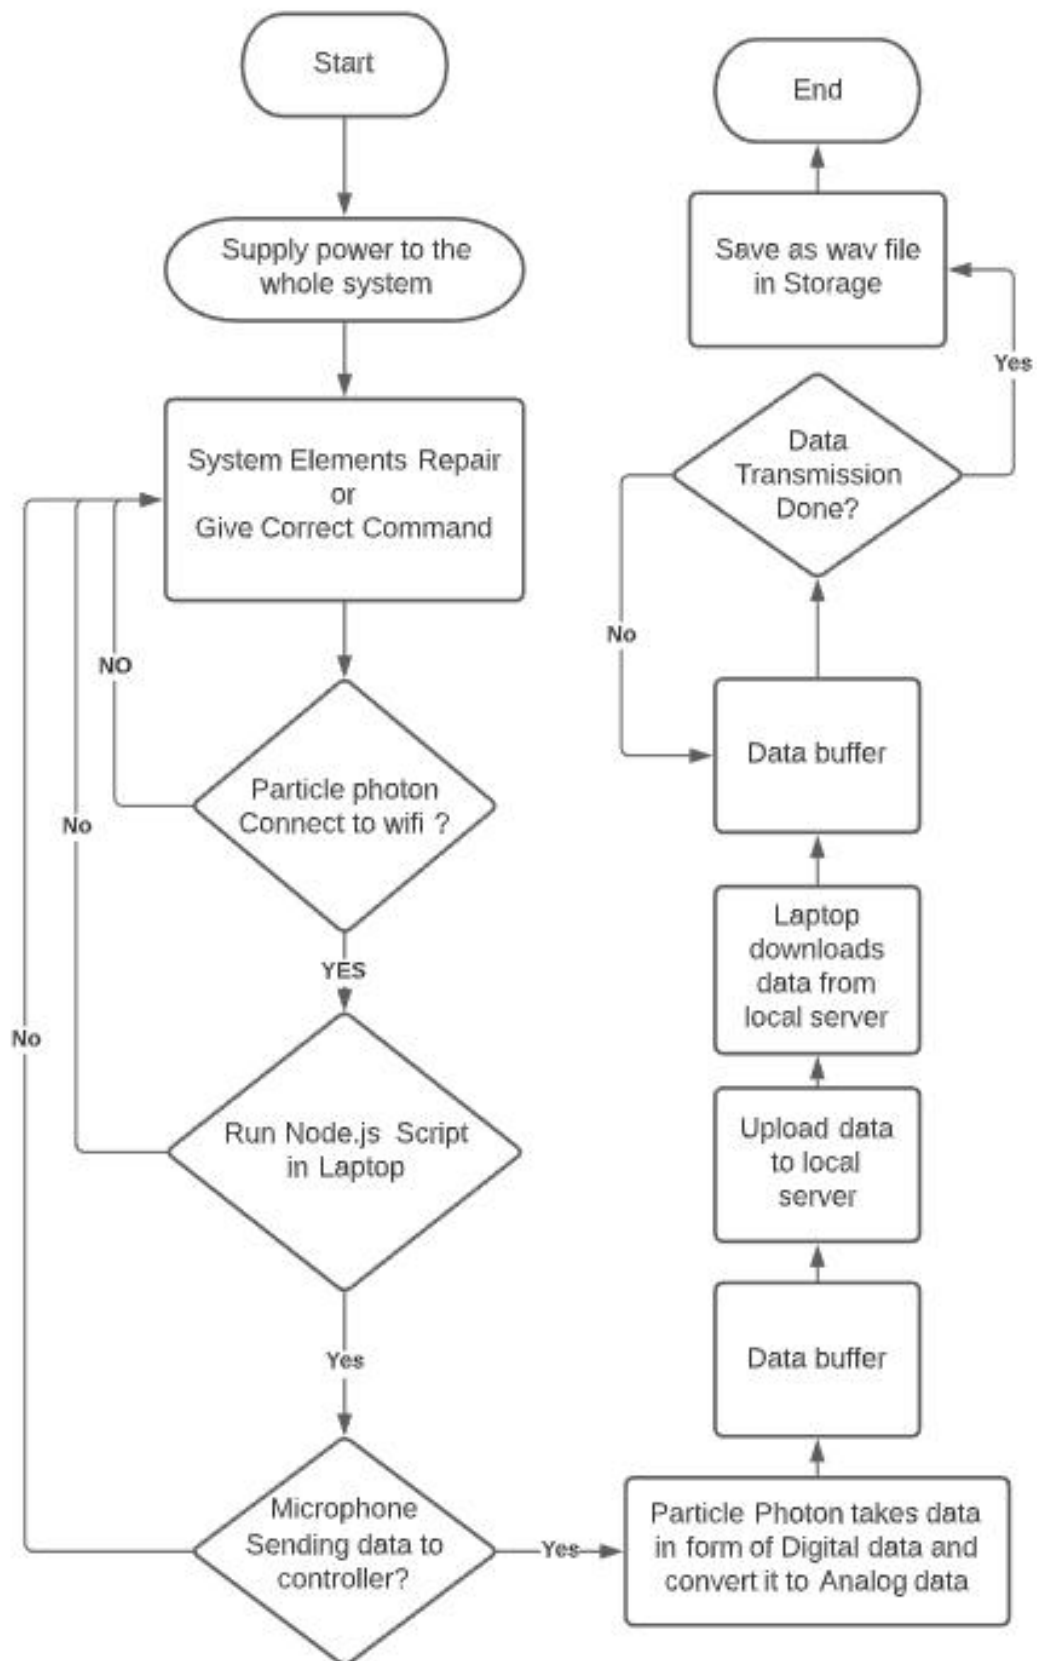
Start

Supply power to the whole system

System Elements Repair or Give Correct Command

NO

No

No

Particle photon Connect to wifi ?

YES

Run Node.js Script in Laptop

Yes

Microphone Sending data to controller?

Yes

Particle Photon takes data in form of Digital data and convert it to Analog data

Data buffer

Upload data to local server

Laptop downloads data from local server

Data buffer

No

Data Transmission Done?

Yes

Save as wav file in Storage

End